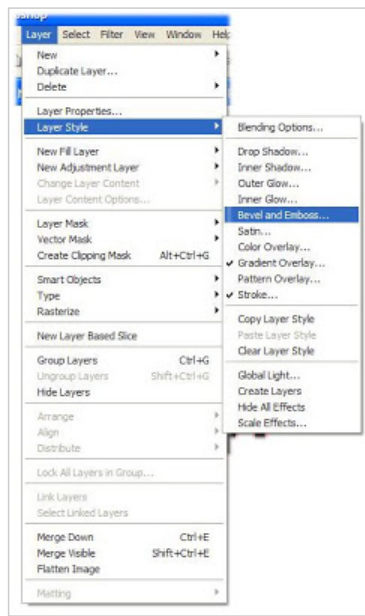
Layer Select Filter View Window Hel

New
Duplicate Layer...
Delete

Layer Properties...
Layer Style

New Fill Layer
New Adjustment Layer
Change Layer Content
Layer Content Options...

Layer Mask
Vector Mask
Create Clipping Mask Alt+Ctrl+G

Smart Objects
Type
Rasterize

New Layer Based Slice

Group Layers Ctrl+G
Ungroup Layers Shift+Ctrl+G
Hide Layers

Arrange
Align
Distribute

Lock All Layers in Group...

Link Layers
Select Linked Layers

Merge Down Ctrl+E
Merge Visible Shift+Ctrl+E
Flatten Image

Matting

Blending Options...

Drop Shadow...
Inner Shadow...
Outer Glow...
Inner Glow...
Bevel and Emboss...
Satin...
Color Overlay...
✓ Gradient Overlay...
Pattern Overlay...
✓ Stroke...

Copy Layer Style
Paste Layer Style
Clear Layer Style

Global Light...
Create Layers
Hide All Effects
Scale Effects...